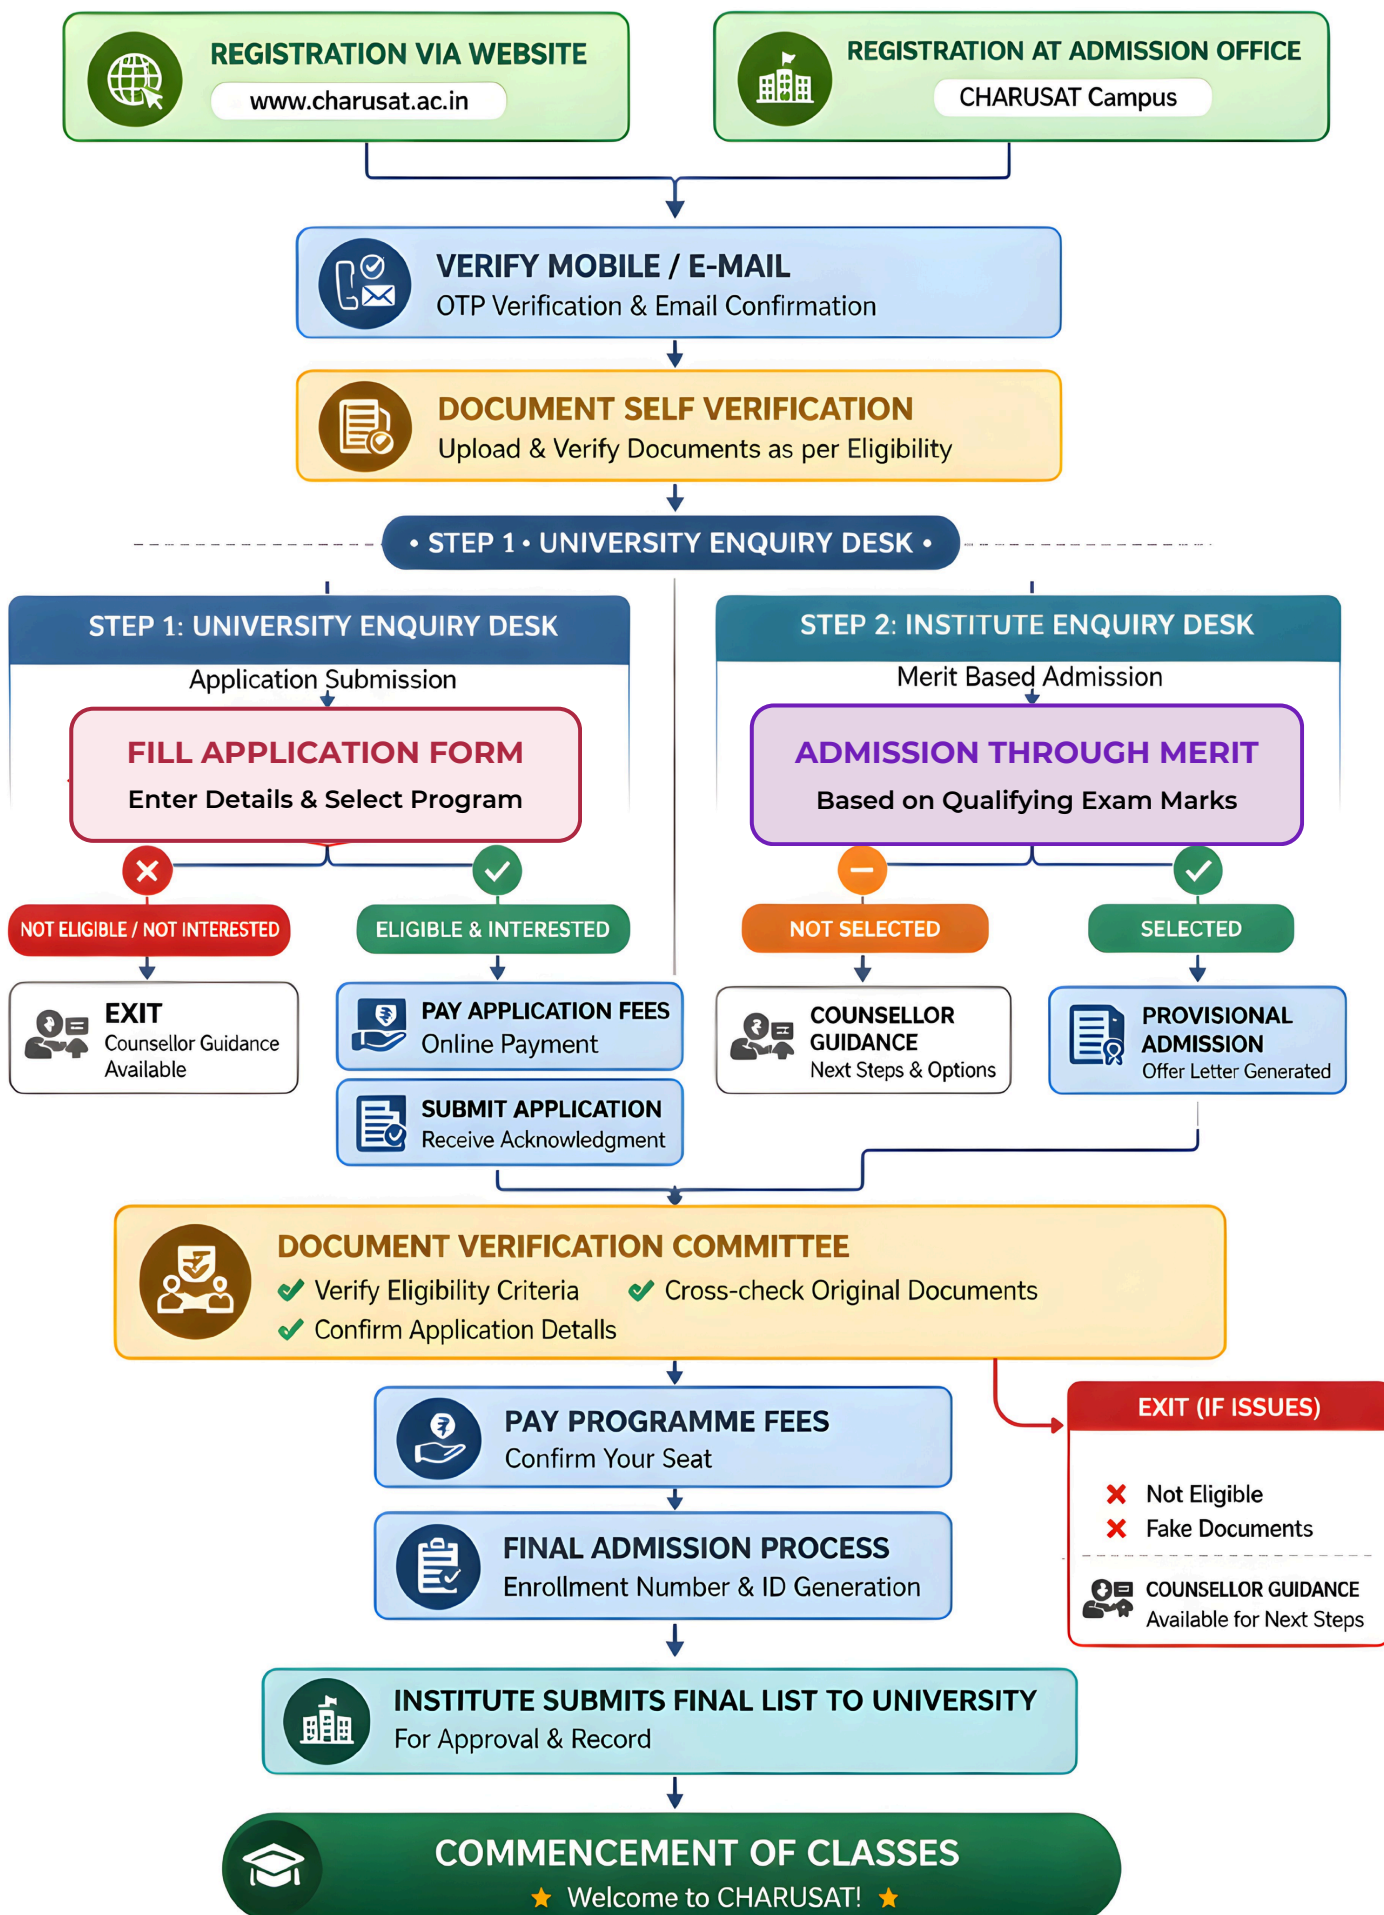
REGISTRATION VIA WEBSITE
www.charusat.ac.in

REGISTRATION AT ADMISSION OFFICE
CHARUSAT Campus

VERIFY MOBILE / E-MAIL
OTP Verification & Email Confirmation

DOCUMENT SELF VERIFICATION
Upload & Verify Documents as per Eligibility

• STEP 1 • UNIVERSITY ENQUIRY DESK •

STEP 1: UNIVERSITY ENQUIRY DESK
Application Submission

FILL APPLICATION FORM
Enter Details & Select Program

NOT ELIGIBLE / NOT INTERESTED

EXIT
Counsellor Guidance Available

ELIGIBLE & INTERESTED

PAY APPLICATION FEES
Online Payment

SUBMIT APPLICATION
Receive Acknowledgment

STEP 2: INSTITUTE ENQUIRY DESK
Merit Based Admission

ADMISSION THROUGH MERIT
Based on Qualifying Exam Marks

NOT SELECTED

COUNSELLOR GUIDANCE
Next Steps & Options

SELECTED

PROVISIONAL ADMISSION
Offer Letter Generated

DOCUMENT VERIFICATION COMMITTEE
Verify Eligibility Criteria
Cross-check Original Documents
Confirm Application Details

PAY PROGRAMME FEES
Confirm Your Seat

FINAL ADMISSION PROCESS
Enrollment Number & ID Generation

EXIT (IF ISSUES)
Not Eligible
Fake Documents
COUNSELLOR GUIDANCE
Available for Next Steps

INSTITUTE SUBMITS FINAL LIST TO UNIVERSITY
For Approval & Record

COMMENCEMENT OF CLASSES
Welcome to CHARUSAT!